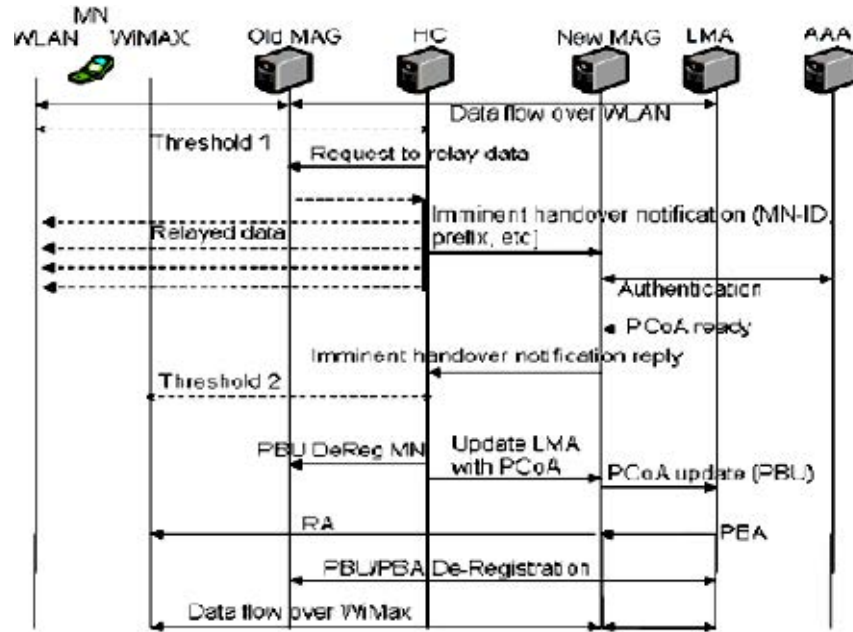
MN
WLAN WiMAX
Old MAG
HC
New MAG
LMA
AAA

Data flow over WLAN
Threshold 1
Request to relay data
Imminent handover notification (MN-ID, prefix, etc)
Relayed data
Authentication
PCoA ready
Imminent handover notification reply
Threshold 2
PBU DeReg MN
Update LMA with PCoA
PCoA update (PBU)
RA
PBA
PBU/PBA De-Registration
Data flow over WiMax